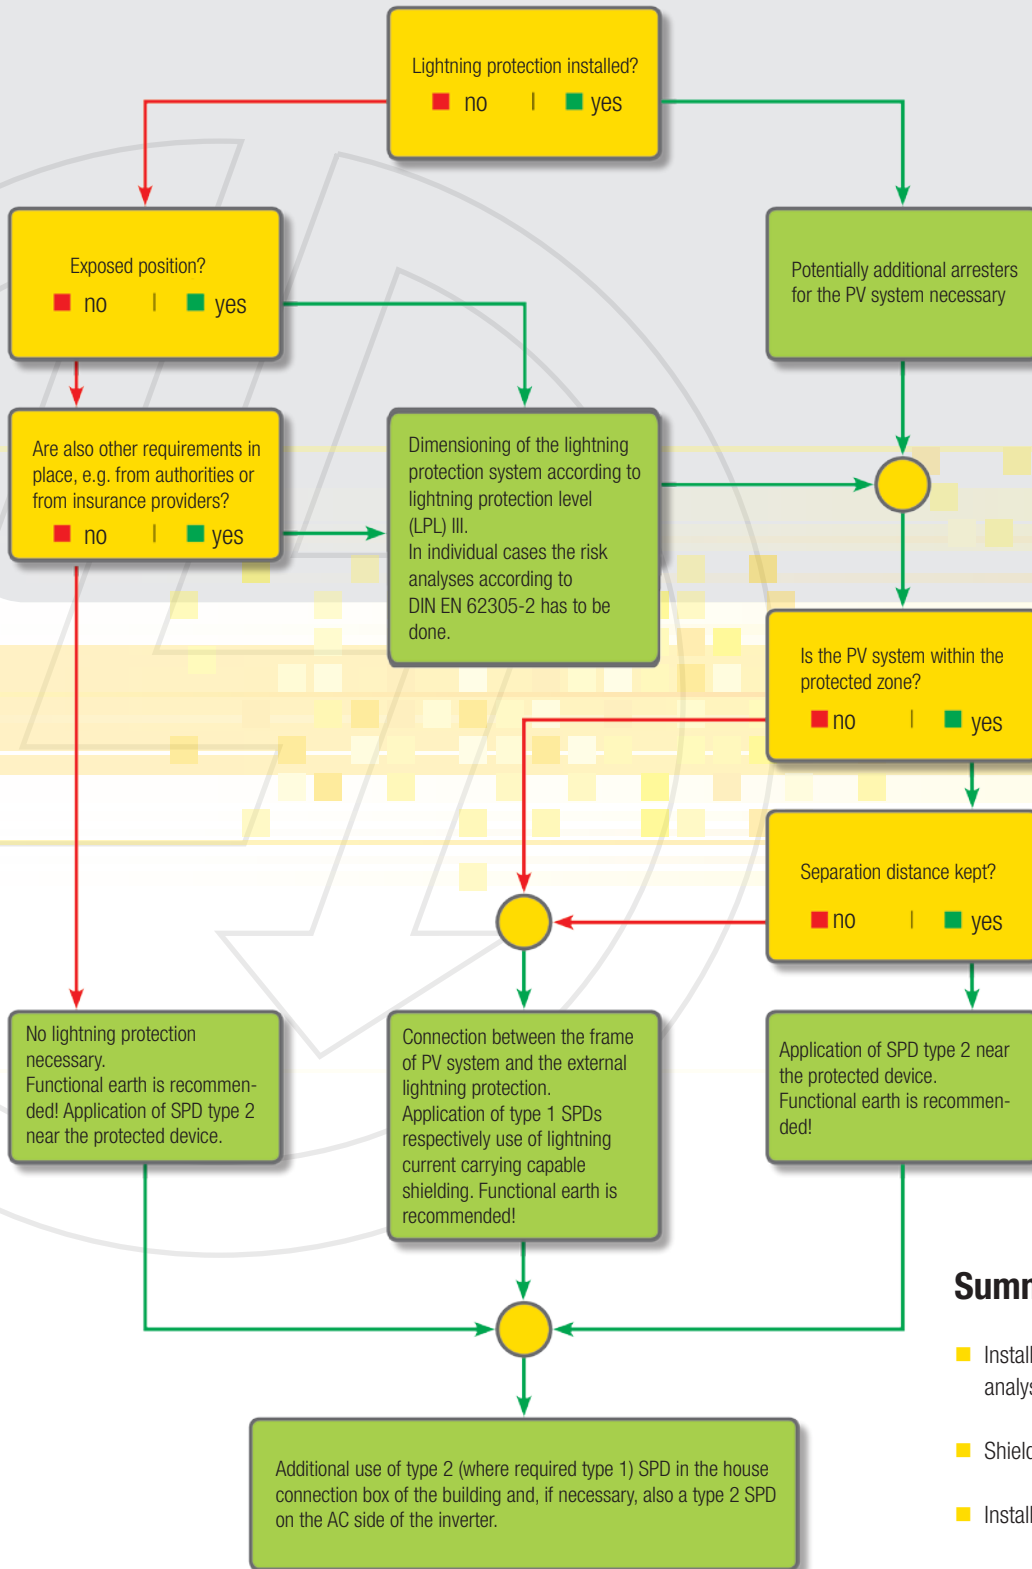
Lightning protection installed?
no | yes

Exposed position?
no | yes

Potentially additional arresters for the PV system necessary

Are also other requirements in place, e.g. from authorities or from insurance providers?
no | yes

Dimensioning of the lightning protection system according to lightning protection level (LPL) III.
In individual cases the risk analyses according to DIN EN 62305-2 has to be done.

Is the PV system within the protected zone?
no | yes

Separation distance kept?
no | yes

No lightning protection necessary.
Functional earth is recommended! Application of SPD type 2 near the protected device.

Connection between the frame of PV system and the external lightning protection.
Application of type 1 SPDs respectively use of lightning current carrying capable shielding. Functional earth is recommended!

Application of SPD type 2 near the protected device.
Functional earth is recommended!

Additional use of type 2 (where required type 1) SPD in the house connection box of the building and, if necessary, also a type 2 SPD on the AC side of the inverter.

Sumr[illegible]

Install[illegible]
analys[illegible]

Shielc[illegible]

Install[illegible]